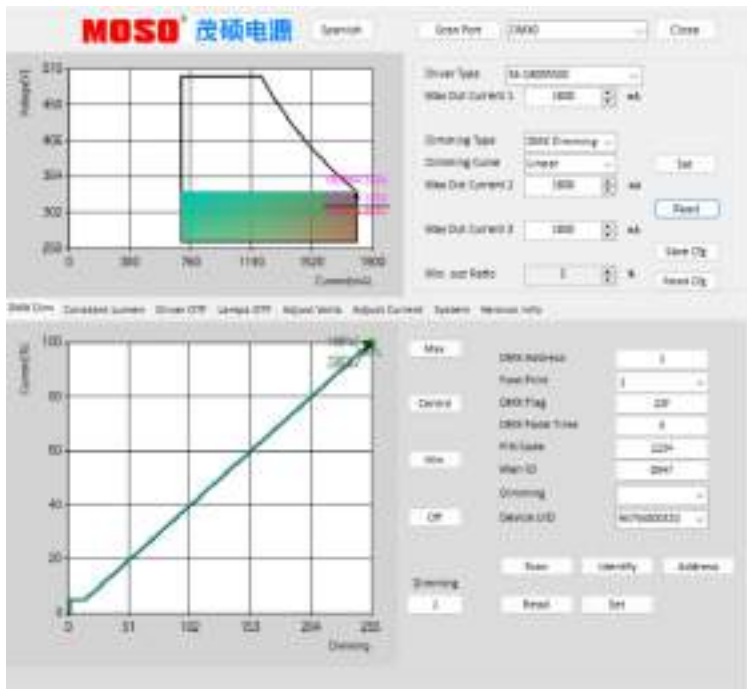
MOSO 茂硕电源

Spanish

Scan Port

COM3

Close

570

490

400

354

302

250

0

380

760

1140

1520

1900

Voltage(V)

Current(mA)

Driver Type

Max Out Current 1

1800

mA

Dimming Type

DMX Dimming

Dimming Curve

Linear

Max Out Current 2

1800

mA

Set

Read

Max Out Current 3

1800

mA

Save Cfg

Min. out Ratio

%

Read Cfg

Data Conv

Constant Lumen

Driver OTP

Lamps OTP

Adjust Volts

Adjust Current

System

Version Info

100

80

60

40

20

0

0

51

102

153

204

255

Current(%)

Dimming

Max

Central

Min

Off

Dimming

DMX Address

Fixed Point

DMX Flag

DMX Fade Time

PWM Fade

Main ID

Dimming

Device UID

Scan

Identify

Address

Reset

Set